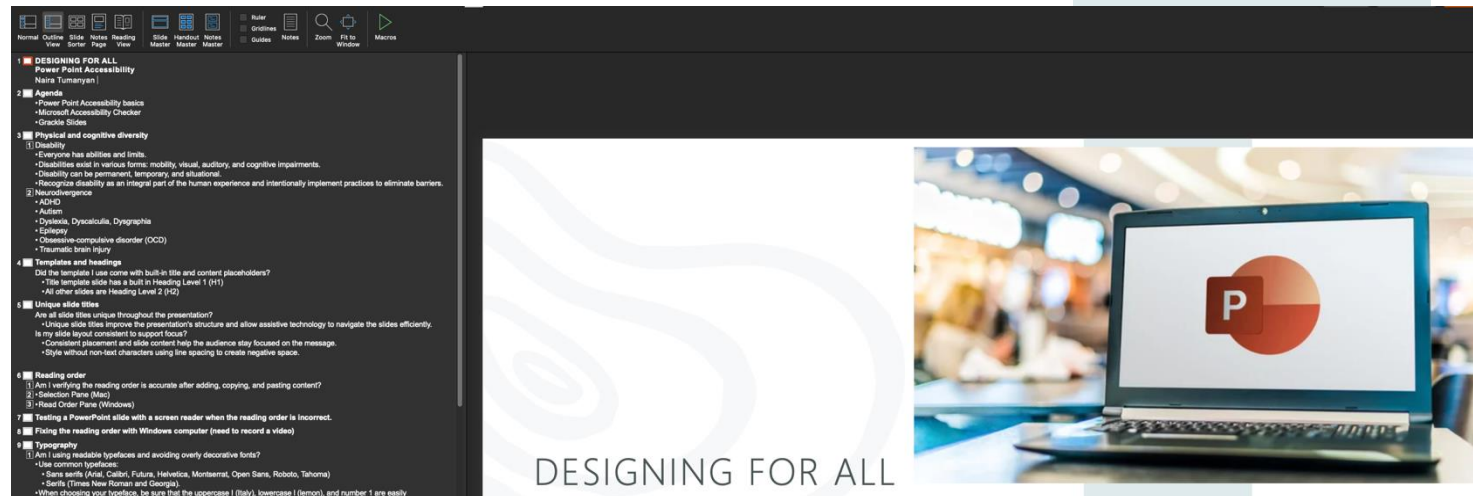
Normal Outline View Slide Sorter Notes Page Reading View Slide Master Handout Master Notes Master Ruler Gridlines Guides Notes Zoom Fit to Window Macros

1 DESIGNING FOR ALL
Power Point Accessibility
Naira Tumanyan

2 Agenda
•Power Point Accessibility basics
•Microsoft Accessibility Checker
•Grackle Slides

3 Physical and cognitive diversity
1 Disability
•Everyone has abilities and limits.
•Disabilities exist in various forms: mobility, visual, auditory, and cognitive impairments.
•Disability can be permanent, temporary, and situational.
•Recognize disability as an integral part of the human experience and intentionally implement practices to eliminate barriers.
2 Neurodivergence
•ADHD
•Autism
•Dyslexia, Dyscalculia, Dysgraphia
•Epilepsy
•Obsessive-compulsive disorder (OCD)
•Traumatic brain injury

4 Templates and headings
Did the template I use come with built-in title and content placeholders?
•Title template slide has a built in Heading Level 1 (H1)
•All other slides are Heading Level 2 (H2)

5 Unique slide titles
Are all slide titles unique throughout the presentation?
•Unique slide titles improve the presentation's structure and allow assistive technology to navigate the slides efficiently.
Is my slide layout consistent to support focus?
•Consistent placement and slide content help the audience stay focused on the message.
•Style without non-text characters using line spacing to create negative space.

6 Reading order
1 Am I verifying the reading order is accurate after adding, copying, and pasting content?
2 •Selection Pane (Mac)
3 •Read Order Pane (Windows)

7 Testing a PowerPoint slide with a screen reader when the reading order is incorrect.

8 Fixing the reading order with Windows computer (need to record a video)

9 Typography
1 Am I using readable typefaces and avoiding overly decorative fonts?
•Use common typefaces:
•Sans serifs (Arial, Calibri, Futura, Helvetica, Montserrat, Open Sans, Roboto, Tahoma)
•Serifs (Times New Roman and Georgia).
•When choosing your typeface, be sure that the uppercase I (Italy), lowercase l (lemon), and number 1 are easily

P

DESIGNING FOR ALL